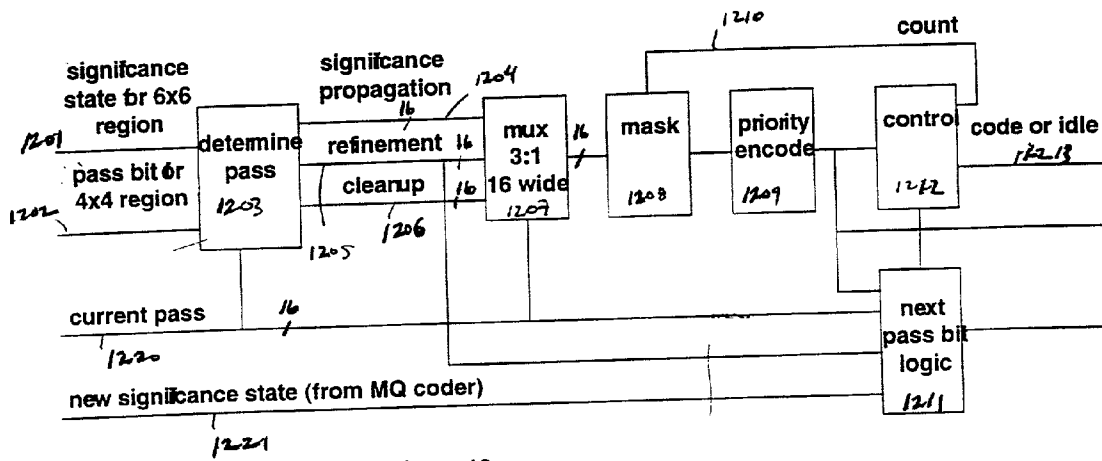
1210
count
significance state for 6x6 region
significance propagation
1204
16
1201
determine pass
refinement
16
mux 3:1 16 wide
16
mask
priority encode
control
code or idle
pass bit for 4x4 region
cleanup
16
1213
1202
1203
1206
1207
1208
1209
1212
1205
current pass
16
next pass bit logic
1220
new significance state (from MQ coder)
1211
1221